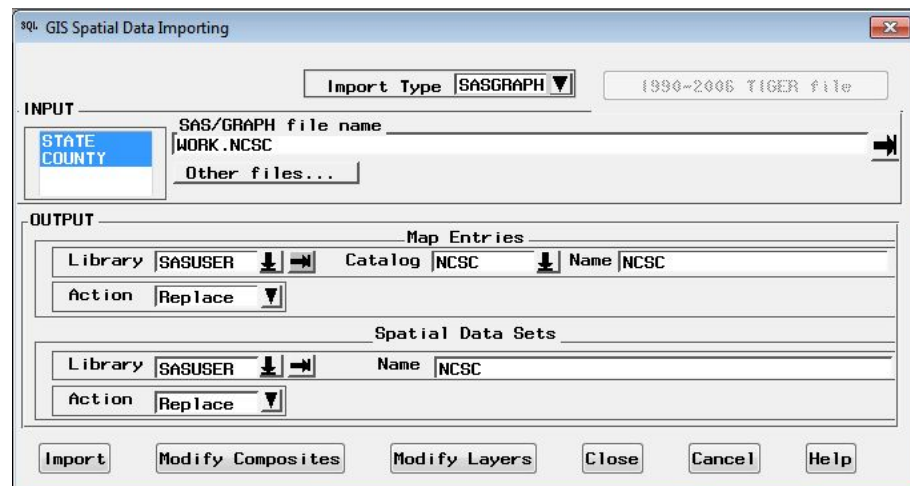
SQL GIS Spatial Data Importing

Import Type SASGRAPH

1990-2006 TIGER file

INPUT

STATE
COUNTY

SAS/GRAPH file name

WORK.NCSC

Other files...

OUTPUT

Map Entries

Library SASUSER

Catalog NCSC

Name NCSC

Action Replace

Spatial Data Sets

Library SASUSER

Name NCSC

Action Replace

Import

Modify Composites

Modify Layers

Close

Cancel

Help